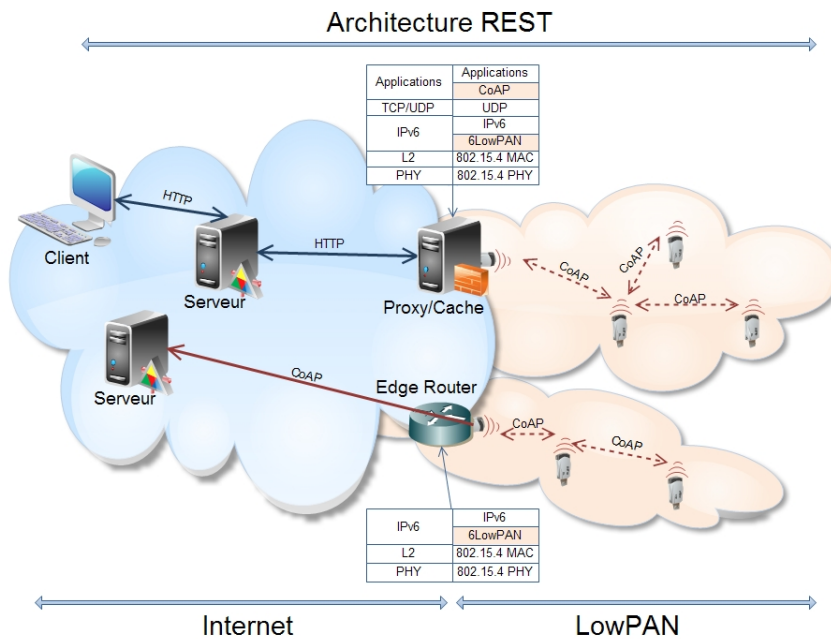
Architecture REST

| Applications | Applications |
|---|---|
| | CoAP |
| TCP/UDP | UDP |
| IPv6 | IPv6 |
| | 6LowPAN |
| L2 | 802.15.4 MAC |
| PHY | 802.15.4 PHY |

HTTP

Client

HTTP

Serveur

Proxy/Cache

CoAP

CoAP

CoAP

CoAP

Edge Router

Serveur

CoAP

CoAP

| IPv6 | IPv6 |
|---|---|
| | 6LowPAN |
| L2 | 802.15.4 MAC |
| PHY | 802.15.4 PHY |

Internet

LowPAN